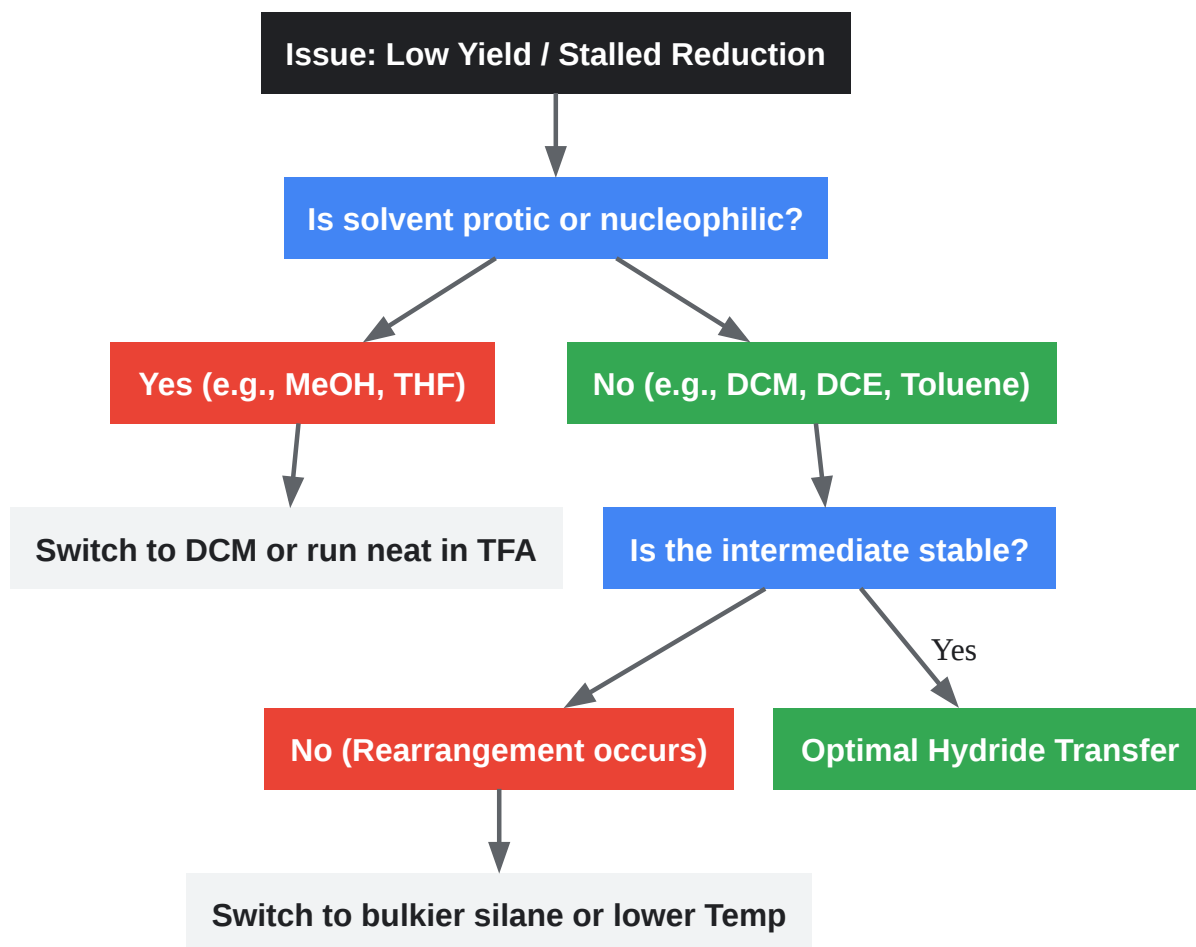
Issue: Low Yield / Stalled Reduction

Is solvent protic or nucleophilic?

Yes (e.g., MeOH, THF)

No (e.g., DCM, DCE, Toluene)

Switch to DCM or run neat in TFA

Is the intermediate stable?

Yes

No (Rearrangement occurs)

Optimal Hydride Transfer

Switch to bulkier silane or lower Temp